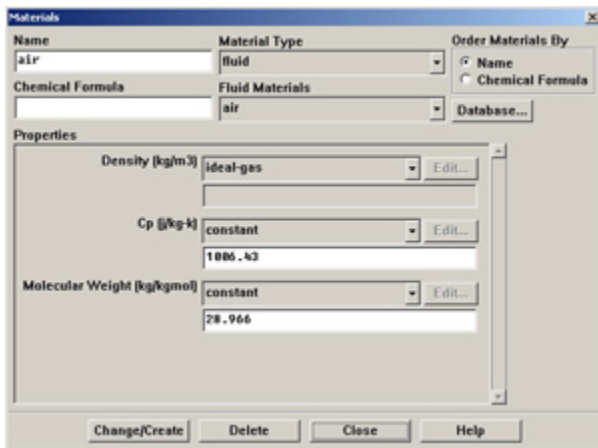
Materials

Name
air

Material Type
fluid

Order Materials By
Name
Chemical Formula

Chemical Formula

Fluid Materials
air

Database...

Properties

Density (kg/m3) ideal-gas Edit...

Cp (j/kg-k) constant Edit...
1006.43

Molecular Weight (kg/kgmol) constant Edit...
28.966

Change/Create Delete Close Help